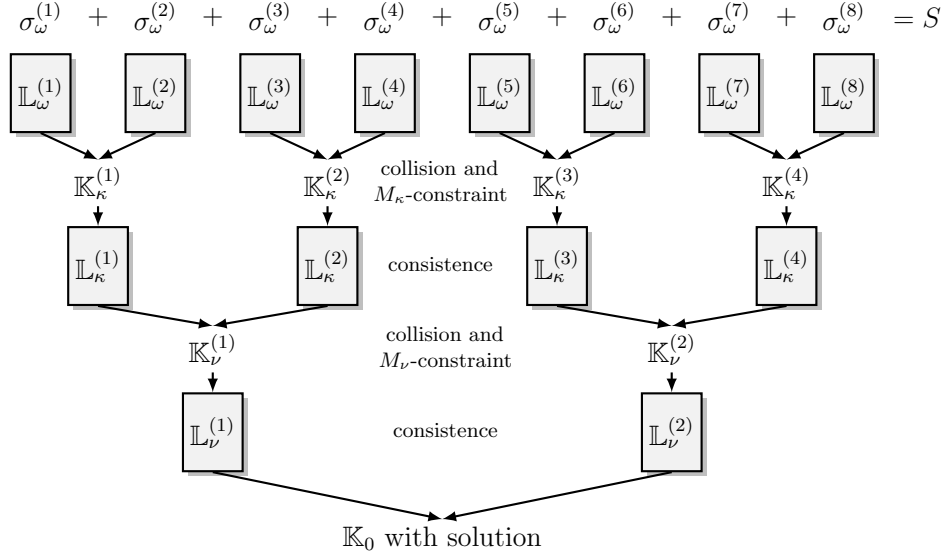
$\sigma_\omega^{(1)} + \sigma_\omega^{(2)} + \sigma_\omega^{(3)} + \sigma_\omega^{(4)} + \sigma_\omega^{(5)} + \sigma_\omega^{(6)} + \sigma_\omega^{(7)} + \sigma_\omega^{(8)} = S$

$\mathbb{L}_\omega^{(1)}$ $\mathbb{L}_\omega^{(2)}$ $\mathbb{L}_\omega^{(3)}$ $\mathbb{L}_\omega^{(4)}$ $\mathbb{L}_\omega^{(5)}$ $\mathbb{L}_\omega^{(6)}$ $\mathbb{L}_\omega^{(7)}$ $\mathbb{L}_\omega^{(8)}$

$\mathbb{K}_\kappa^{(1)}$ $\mathbb{K}_\kappa^{(2)}$ collision and $M_\kappa$-constraint $\mathbb{K}_\kappa^{(3)}$ $\mathbb{K}_\kappa^{(4)}$

$\mathbb{L}_\kappa^{(1)}$ $\mathbb{L}_\kappa^{(2)}$ consistence $\mathbb{L}_\kappa^{(3)}$ $\mathbb{L}_\kappa^{(4)}$

$\mathbb{K}_\nu^{(1)}$ collision and $M_\nu$-constraint $\mathbb{K}_\nu^{(2)}$

$\mathbb{L}_\nu^{(1)}$ consistence $\mathbb{L}_\nu^{(2)}$

$\mathbb{K}_0$ with solution